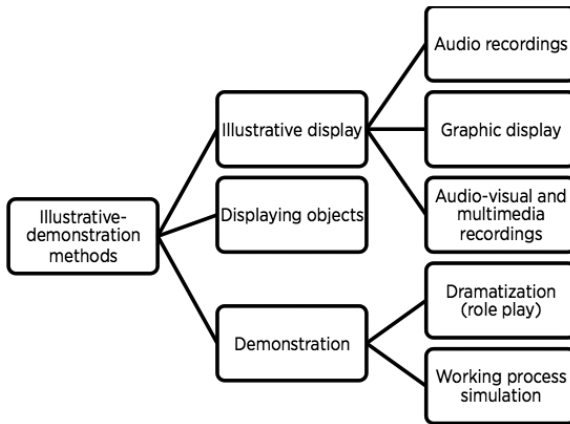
Illustrative-demonstration methods

Illustrative display

Displaying objects

Demonstration

Audio recordings

Graphic display

Audio-visual and multimedia recordings

Dramatization (role play)

Working process simulation